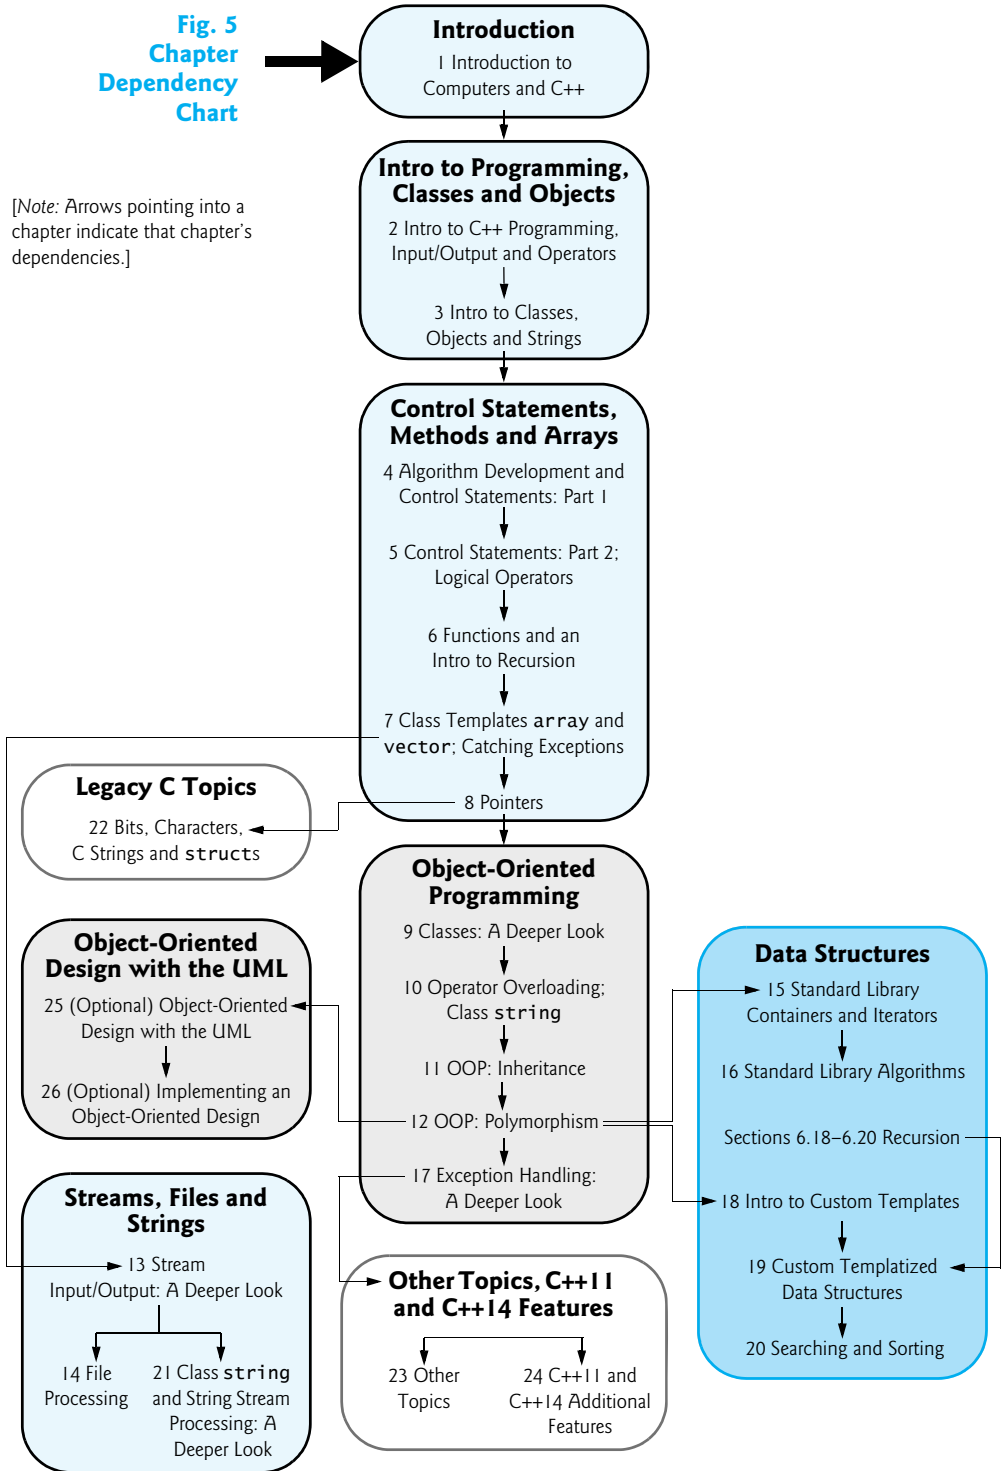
Fig. 5 Chapter Dependency Chart

[Note: Arrows pointing into a chapter indicate that chapter's dependencies.]

Introduction

1 Introduction to Computers and C++

Intro to Programming, Classes and Objects

2 Intro to C++ Programming, Input/Output and Operators

3 Intro to Classes, Objects and Strings

Control Statements, Methods and Arrays

4 Algorithm Development and Control Statements: Part 1

5 Control Statements: Part 2; Logical Operators

6 Functions and an Intro to Recursion

7 Class Templates array and vector; Catching Exceptions

8 Pointers

Legacy C Topics

22 Bits, Characters, C Strings and structs

Object-Oriented Programming

9 Classes: A Deeper Look

10 Operator Overloading; Class string

11 OOP: Inheritance

12 OOP: Polymorphism

17 Exception Handling: A Deeper Look

Object-Oriented Design with the UML

25 (Optional) Object-Oriented Design with the UML

26 (Optional) Implementing an Object-Oriented Design

Data Structures

15 Standard Library Containers and Iterators

16 Standard Library Algorithms

Sections 6.18–6.20 Recursion

18 Intro to Custom Templates

19 Custom Templatized Data Structures

20 Searching and Sorting

Streams, Files and Strings

13 Stream Input/Output: A Deeper Look

14 File Processing

21 Class string and String Stream Processing: A Deeper Look

Other Topics, C++11 and C++14 Features

23 Other Topics

24 C++11 and C++14 Additional Features